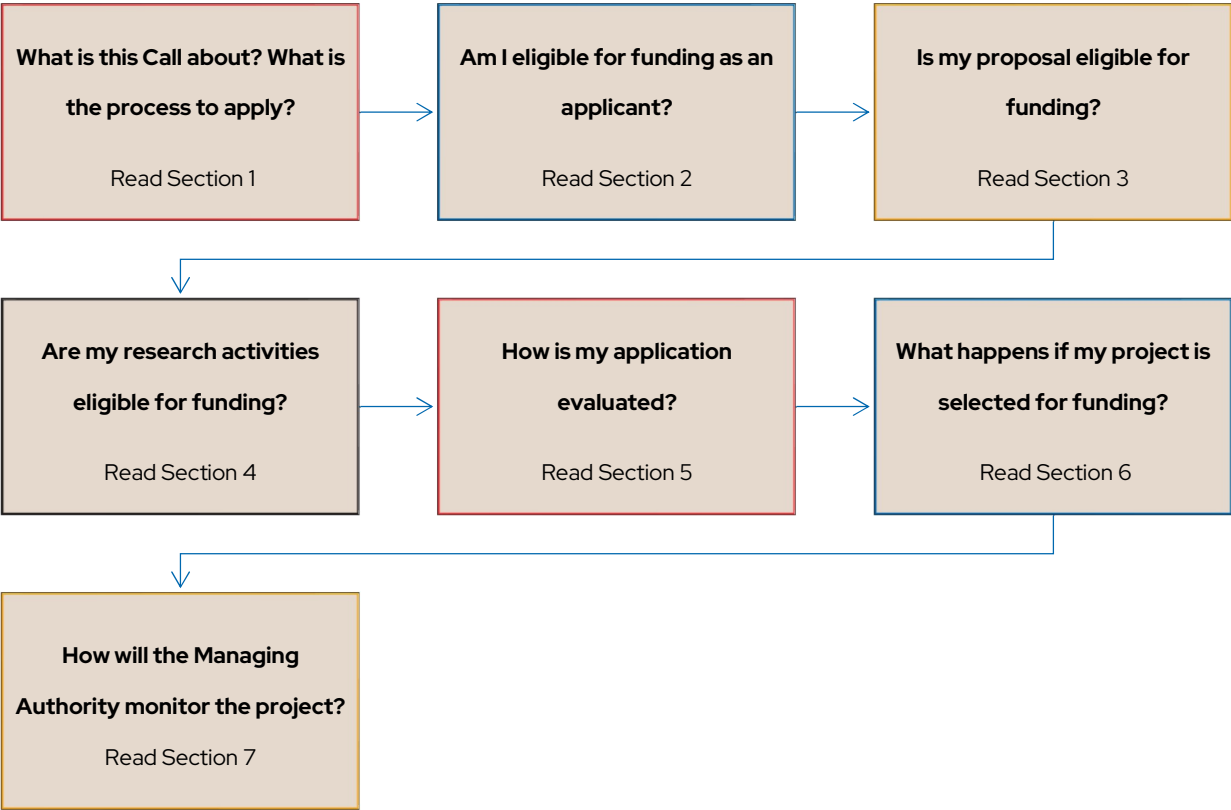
What is this Call about? What is the process to apply?

Read Section 1

Am I eligible for funding as an applicant?

Read Section 2

Is my proposal eligible for funding?

Read Section 3

Are my research activities eligible for funding?

Read Section 4

How is my application evaluated?

Read Section 5

What happens if my project is selected for funding?

Read Section 6

How will the Managing Authority monitor the project?

Read Section 7